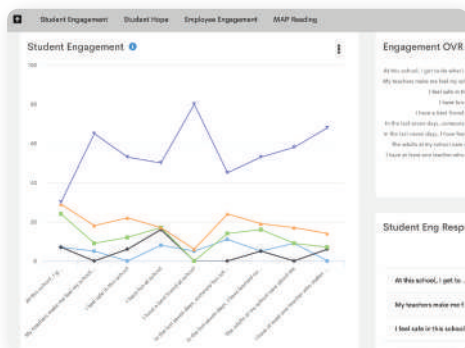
Student Engagement Student Hope Employee Engagement MAP Reading

Student Engagement

100

80

60

40

20

0

Engagement OVR

At this school, I get to do what I
My teachers make me feel my sch
I feel safe in th
I have fu
I have a best friend
In the last seven days, someone has
In the last seven days, I have lear
The adults at my school care a
I have at least one teacher who

Student Eng Resp

At this school, I get to...
My teachers make me f
I feel safe in this school